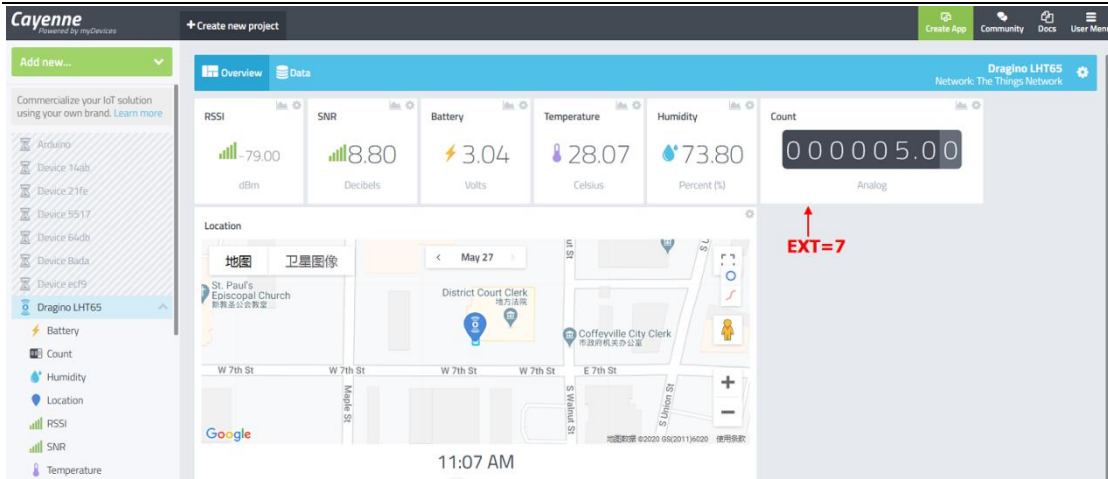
Cayenne
Powered by myDevices

+ Create new project

Create App Community Docs User Menu

Add new...

Commercialize your IoT solution using your own brand. Learn more

Arduino
Device 14ab
Device 21fe
Device 5517
Device 64db
Device 8ada
Device ecf9
Dragino LHT65
Battery
Count
Humidity
Location
RSSI
SNR
Temperature

Overview Data

Dragino LHT65
Network: The Things Network

| RSSI | SNR | Battery | Temperature | Humidity | Count |
|---|---|---|---|---|---|
| -79.00 | 8.80 | 3.04 | 28.07 | 73.80 | 000005.00 |
| dBm | Decibels | Volts | Celsius | Percent (%) | Analog |

EXT=7

Location

地图 卫星图像

May 27

St. Paul's Episcopal Church
新教圣公会教堂

District Court Clerk
地方法院

Coffeyville City Clerk
市政府机关办公室

W 7th St
W 7th St
W 7th St
W 7th St
E 7th St
Maple St
S Walnut St
S Union St

Google

地图数据 ©2020 GS(2011)6020 使用条款

11:07 AM